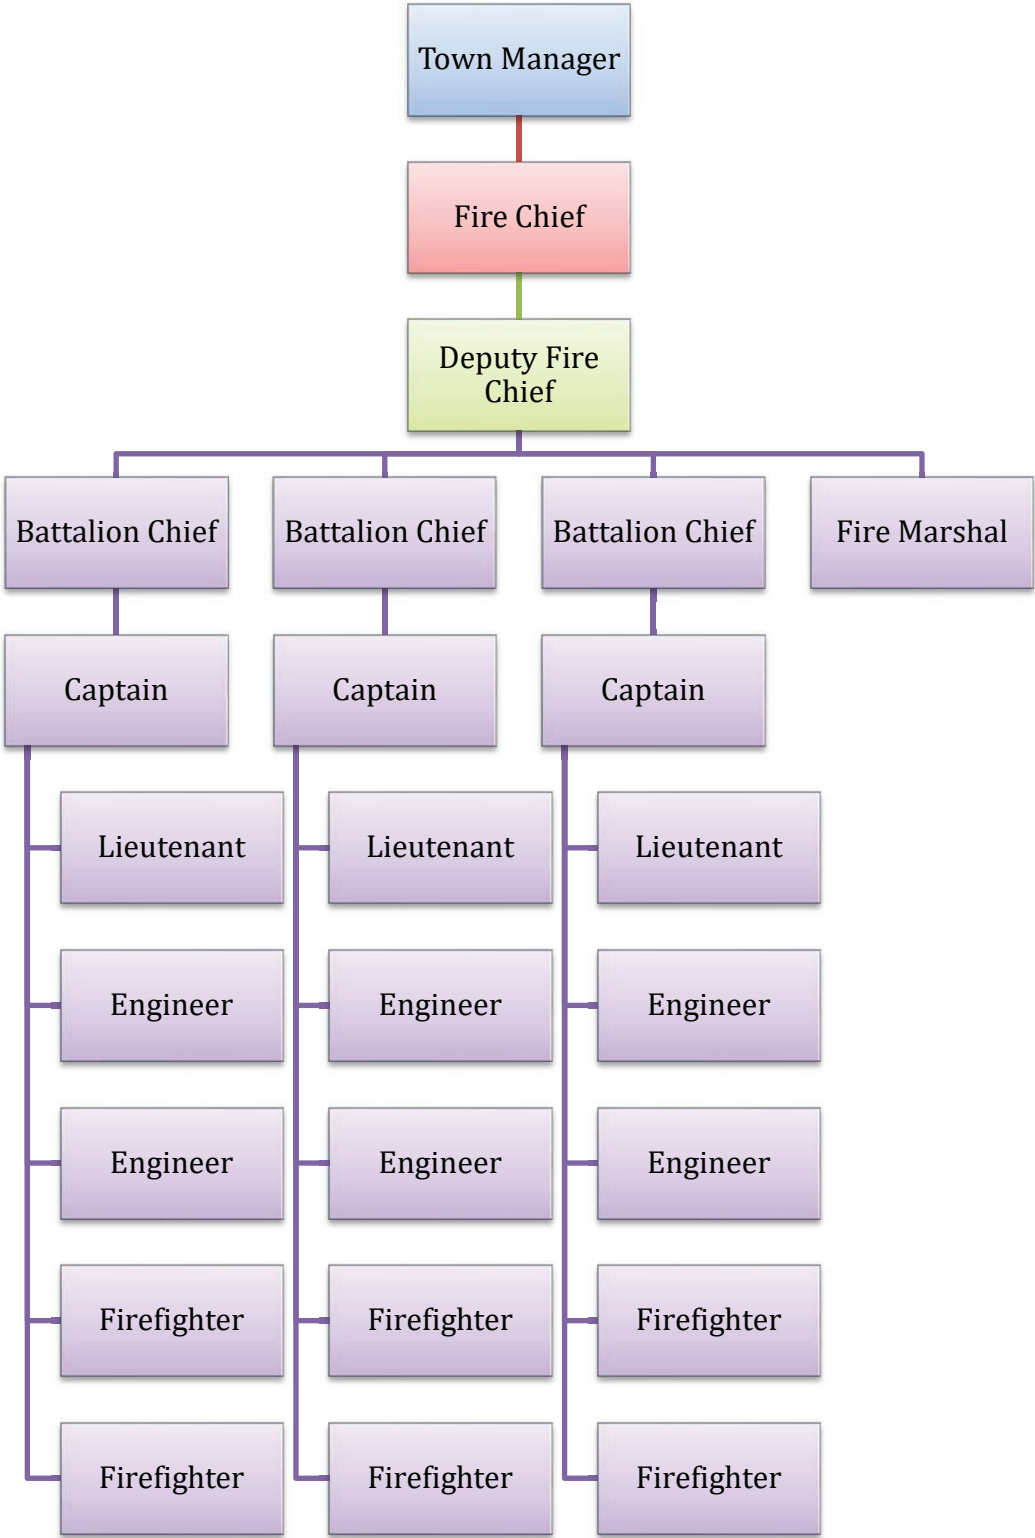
Town Manager

Fire Chief

Deputy Fire Chief

Battalion Chief

Captain

Lieutenant

Engineer

Engineer

Firefighter

Firefighter

Battalion Chief

Captain

Lieutenant

Engineer

Engineer

Firefighter

Firefighter

Battalion Chief

Captain

Lieutenant

Engineer

Engineer

Firefighter

Firefighter

Fire Marshal